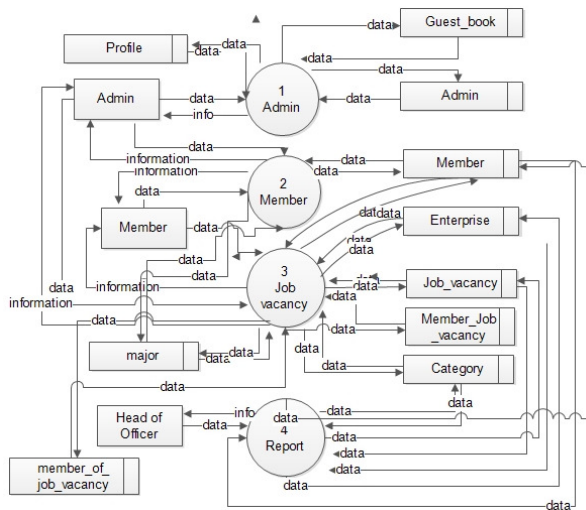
Profile
data
data
Guest_book
data
data
Admin
data
info
1
Admin
data
Admin
data
information
information
data
2
Member
data
data
Member
data
Member
data
data
data
Enterprise
data
data
data
data
data
information
3
Job
vacancy
data
data
Job_vacancy
data
data
information
data
data
data
Member_Job
_vacancy
major
data
data
data
data
Category
data
data
Head of
Officer
info
data
data
4
Report
data
data
data
data
data
member_of_
job_vacancy
data
data